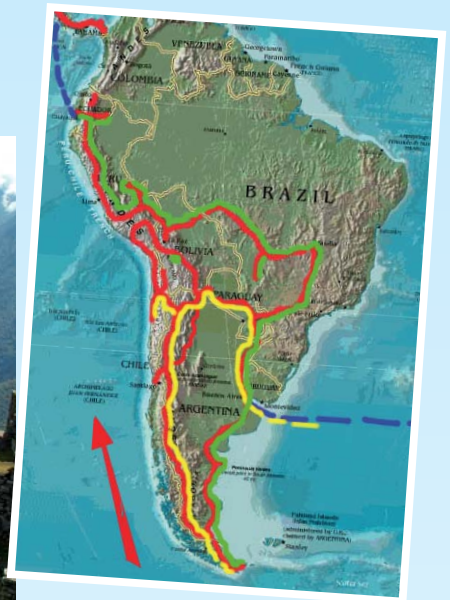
VENEZUELA
Georgetown
GUYANA
Paramaribo
SURINAME
French Guiana
COLOMBIA
BRAZIL
Lima
BOLIVIA
PARAGUAY
CHILE
Santiago
URUGUAY
Montevideo
ARGENTINA
ARCHIPIELAGO JUAN FERNANDEZ (CHILE)
Falkland Islands
Stanley